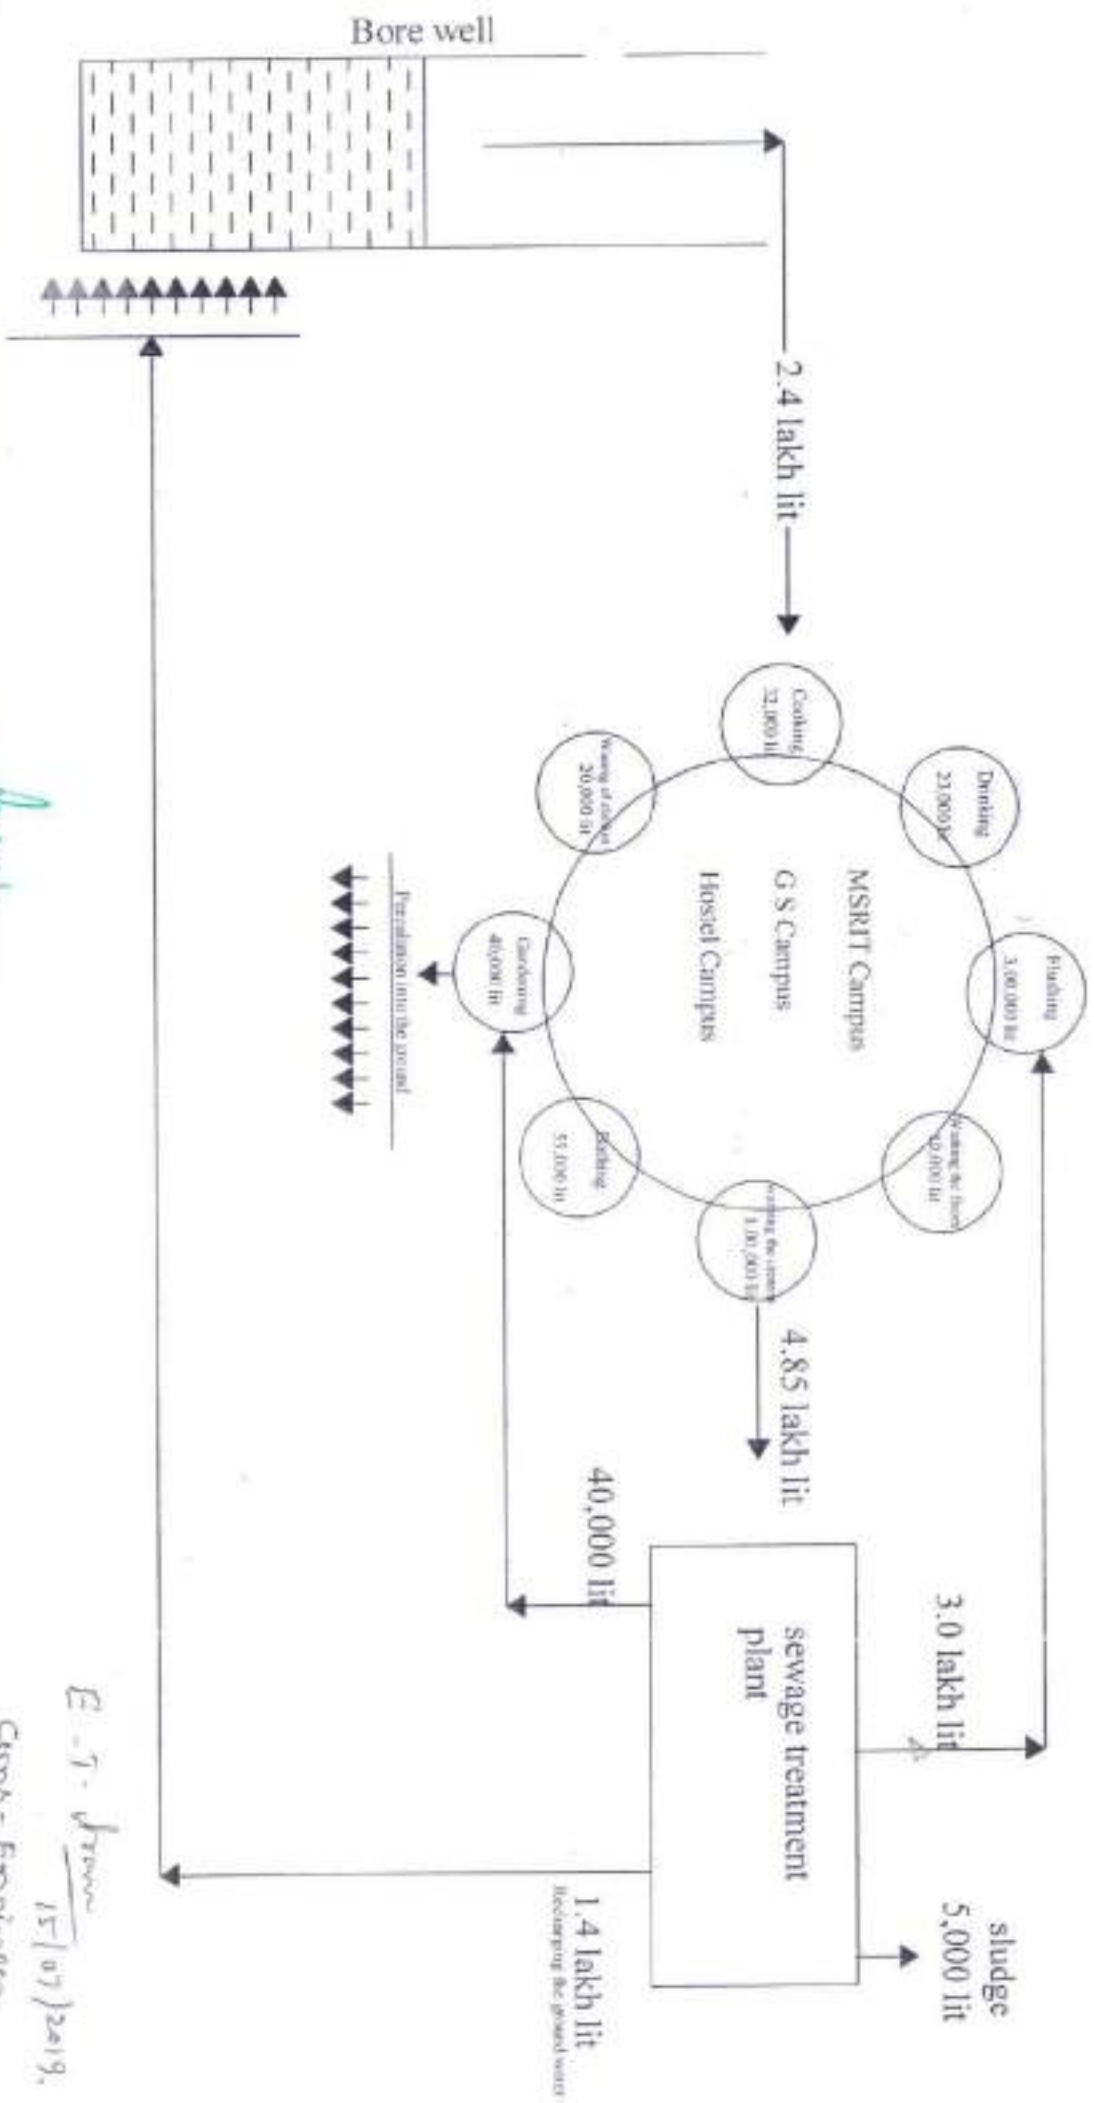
Bore well

2.4 lakh lit

MSRIT Campus
G S Campus
Hostel Campus

Cooking
32,000 lit

Drinking
23,000 lit

Flushing
3,00,000 lit

Washing the floor
40,000 lit

Washing the utensils
1,00,000 lit

Bathing
55,000 lit

Gardening
40,000 lit

Washing of clothes
20,000 lit

Percolation into the ground

4.85 lakh lit

40,000 lit

3.0 lakh lit

sewage treatment plant

sludge
5,000 lit

1.4 lakh lit
Recharging the ground water

E. T. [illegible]
15/07/2019.
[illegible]